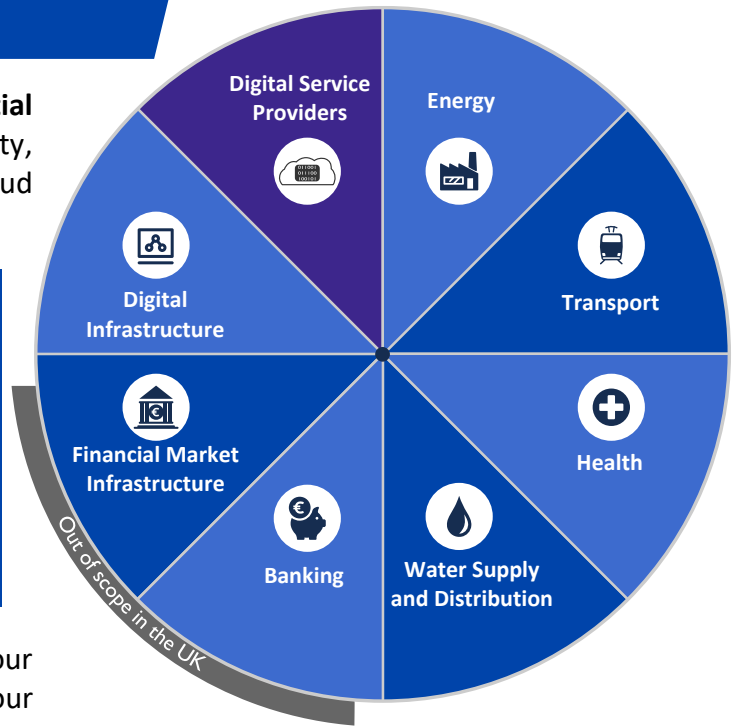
ial
ty,
ud

our
our

Digital Service Providers

011001
011100
100101

Energy

Transport

Health

Water Supply and Distribution

Banking

Financial Market Infrastructure

Digital Infrastructure

Out of scope in the UK